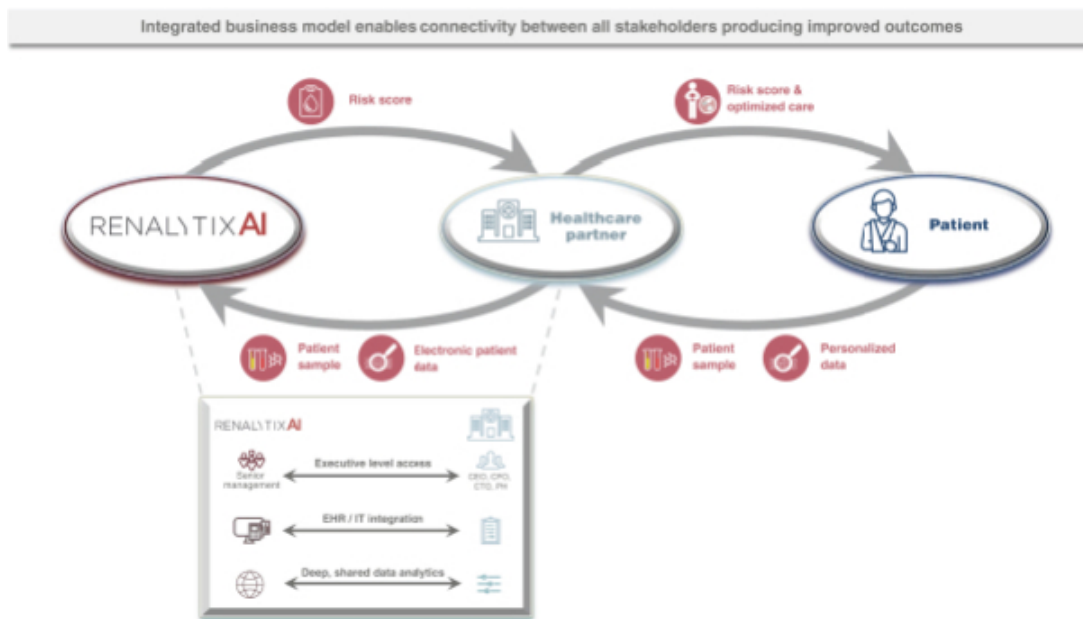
Integrated business model enables connectivity between all stakeholders producing improved outcomes

Risk score

Risk score & optimized care

RENALYTIX AI

Healthcare partner

Patient

Patient sample

Electronic patient data

Patient sample

Personalized data

RENALYTIX AI

Senior management

Executive level access

CEO, CFO, CTO, PH

EHR / IT integration

Deep, shared data analytics